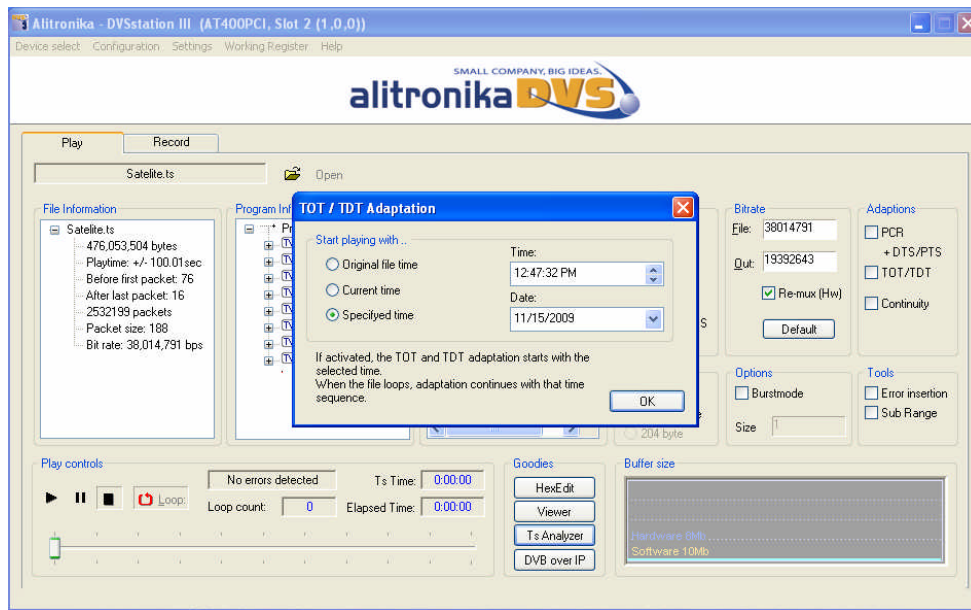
Alitronika - DVSstation III (AT400PCI, Slot 2 (1,0,0))

Device select Configuration Settings Working Register Help

SMALL COMPANY, BIG IDEAS.
alitronika DVS

Play Record

Satelite.ts Open

File Information
Satelite.ts
476,053,504 bytes
Playtime: +/- 100.01sec
Before first packet: 76
After last packet: 16
2532199 packets
Packet size: 188
Bit rate: 38,014,791 bps

Program Inf

TOT / TDT Adaptation

Start playing with ..
Original file time
Current time
Specifyed time

Time:
12:47:32 PM
Date:
11/15/2009

If activated, the TOT and TDT adaptation starts with the selected time.
When the file loops, adaptation continues with that time sequence.

OK

S

204 byte

Bitrate
File: 38014791
Out: 19392643
Re-mux (Hw)
Default

Adaptions
PCR
+ DTS/PTS
TOT/TDT
Continuity

Options
Burstmode
Size 1

Tools
Error insertion
Sub Range

Play controls
No errors detected
Ts Time: 0:00:00
Loop
Loop count: 0
Elapsed Time: 0:00:00

Goodies
HexEdit
Viewer
Ts Analyzer
DVB over IP

Buffer size
Hardware 0Mb
Software 10Mb